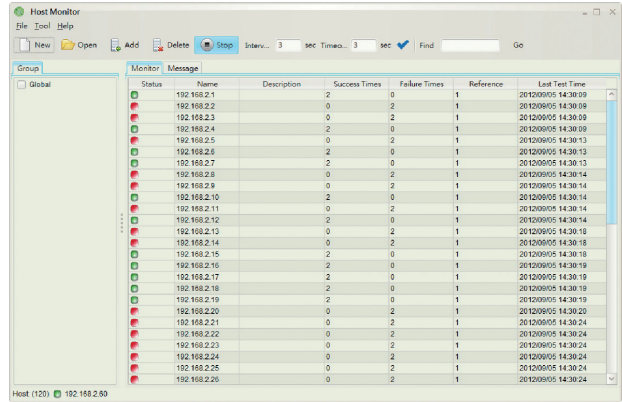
Host Monitor

File Tool Help

New Open Add Delete Stop Interv... 3 sec Timeo... 3 sec Find Go

Group

Global

Monitor Message

| Status | Name | Description | Success Times | Failure Times | Reference | Last Test Time |
|---|---|---|---|---|---|---|
| | 192.168.2.1 | | 2 | 0 | 1 | 2012/09/05 14:30:09 |
| | 192.168.2.2 | | 0 | 2 | 1 | 2012/09/05 14:30:09 |
| | 192.168.2.3 | | 0 | 2 | 1 | 2012/09/05 14:30:09 |
| | 192.168.2.4 | | 2 | 0 | 1 | 2012/09/05 14:30:09 |
| | 192.168.2.5 | | 0 | 2 | 1 | 2012/09/05 14:30:13 |
| | 192.168.2.6 | | 2 | 0 | 1 | 2012/09/05 14:30:13 |
| | 192.168.2.7 | | 2 | 0 | 1 | 2012/09/05 14:30:13 |
| | 192.168.2.8 | | 0 | 2 | 1 | 2012/09/05 14:30:14 |
| | 192.168.2.9 | | 0 | 2 | 1 | 2012/09/05 14:30:14 |
| | 192.168.2.10 | | 2 | 0 | 1 | 2012/09/05 14:30:14 |
| | 192.168.2.11 | | 0 | 2 | 1 | 2012/09/05 14:30:14 |
| | 192.168.2.12 | | 2 | 0 | 1 | 2012/09/05 14:30:14 |
| | 192.168.2.13 | | 0 | 2 | 1 | 2012/09/05 14:30:18 |
| | 192.168.2.14 | | 0 | 2 | 1 | 2012/09/05 14:30:18 |
| | 192.168.2.15 | | 2 | 0 | 1 | 2012/09/05 14:30:18 |
| | 192.168.2.16 | | 2 | 0 | 1 | 2012/09/05 14:30:19 |
| | 192.168.2.17 | | 2 | 0 | 1 | 2012/09/05 14:30:19 |
| | 192.168.2.18 | | 2 | 0 | 1 | 2012/09/05 14:30:19 |
| | 192.168.2.19 | | 2 | 0 | 1 | 2012/09/05 14:30:19 |
| | 192.168.2.20 | | 0 | 2 | 1 | 2012/09/05 14:30:20 |
| | 192.168.2.21 | | 0 | 2 | 1 | 2012/09/05 14:30:24 |
| | 192.168.2.22 | | 0 | 2 | 1 | 2012/09/05 14:30:24 |
| | 192.168.2.23 | | 0 | 2 | 1 | 2012/09/05 14:30:24 |
| | 192.168.2.24 | | 0 | 2 | 1 | 2012/09/05 14:30:24 |
| | 192.168.2.25 | | 0 | 2 | 1 | 2012/09/05 14:30:24 |
| | 192.168.2.26 | | 0 | 2 | 1 | 2012/09/05 14:30:24 |

Host (120) 192.168.2.60